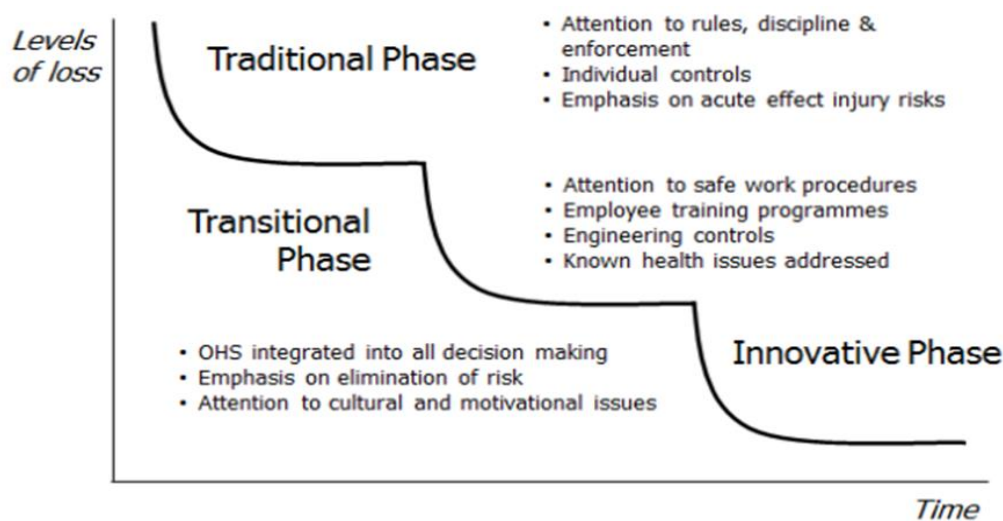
Levels of loss

Traditional Phase

• Attention to rules, discipline & enforcement
• Individual controls
• Emphasis on acute effect injury risks

Transitional Phase

• Attention to safe work procedures
• Employee training programmes
• Engineering controls
• Known health issues addressed

• OHS integrated into all decision making
• Emphasis on elimination of risk
• Attention to cultural and motivational issues

Innovative Phase

Time